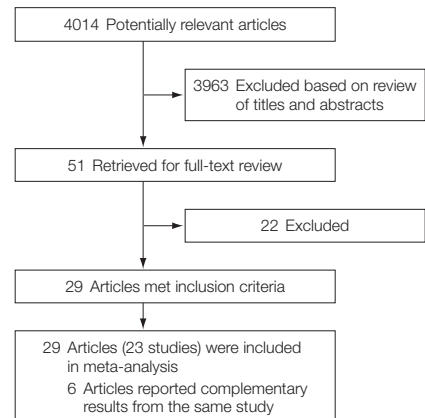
4014 Potentially relevant articles

3963 Excluded based on review of titles and abstracts

51 Retrieved for full-text review

22 Excluded

29 Articles met inclusion criteria

29 Articles (23 studies) were included in meta-analysis

6 Articles reported complementary results from the same study